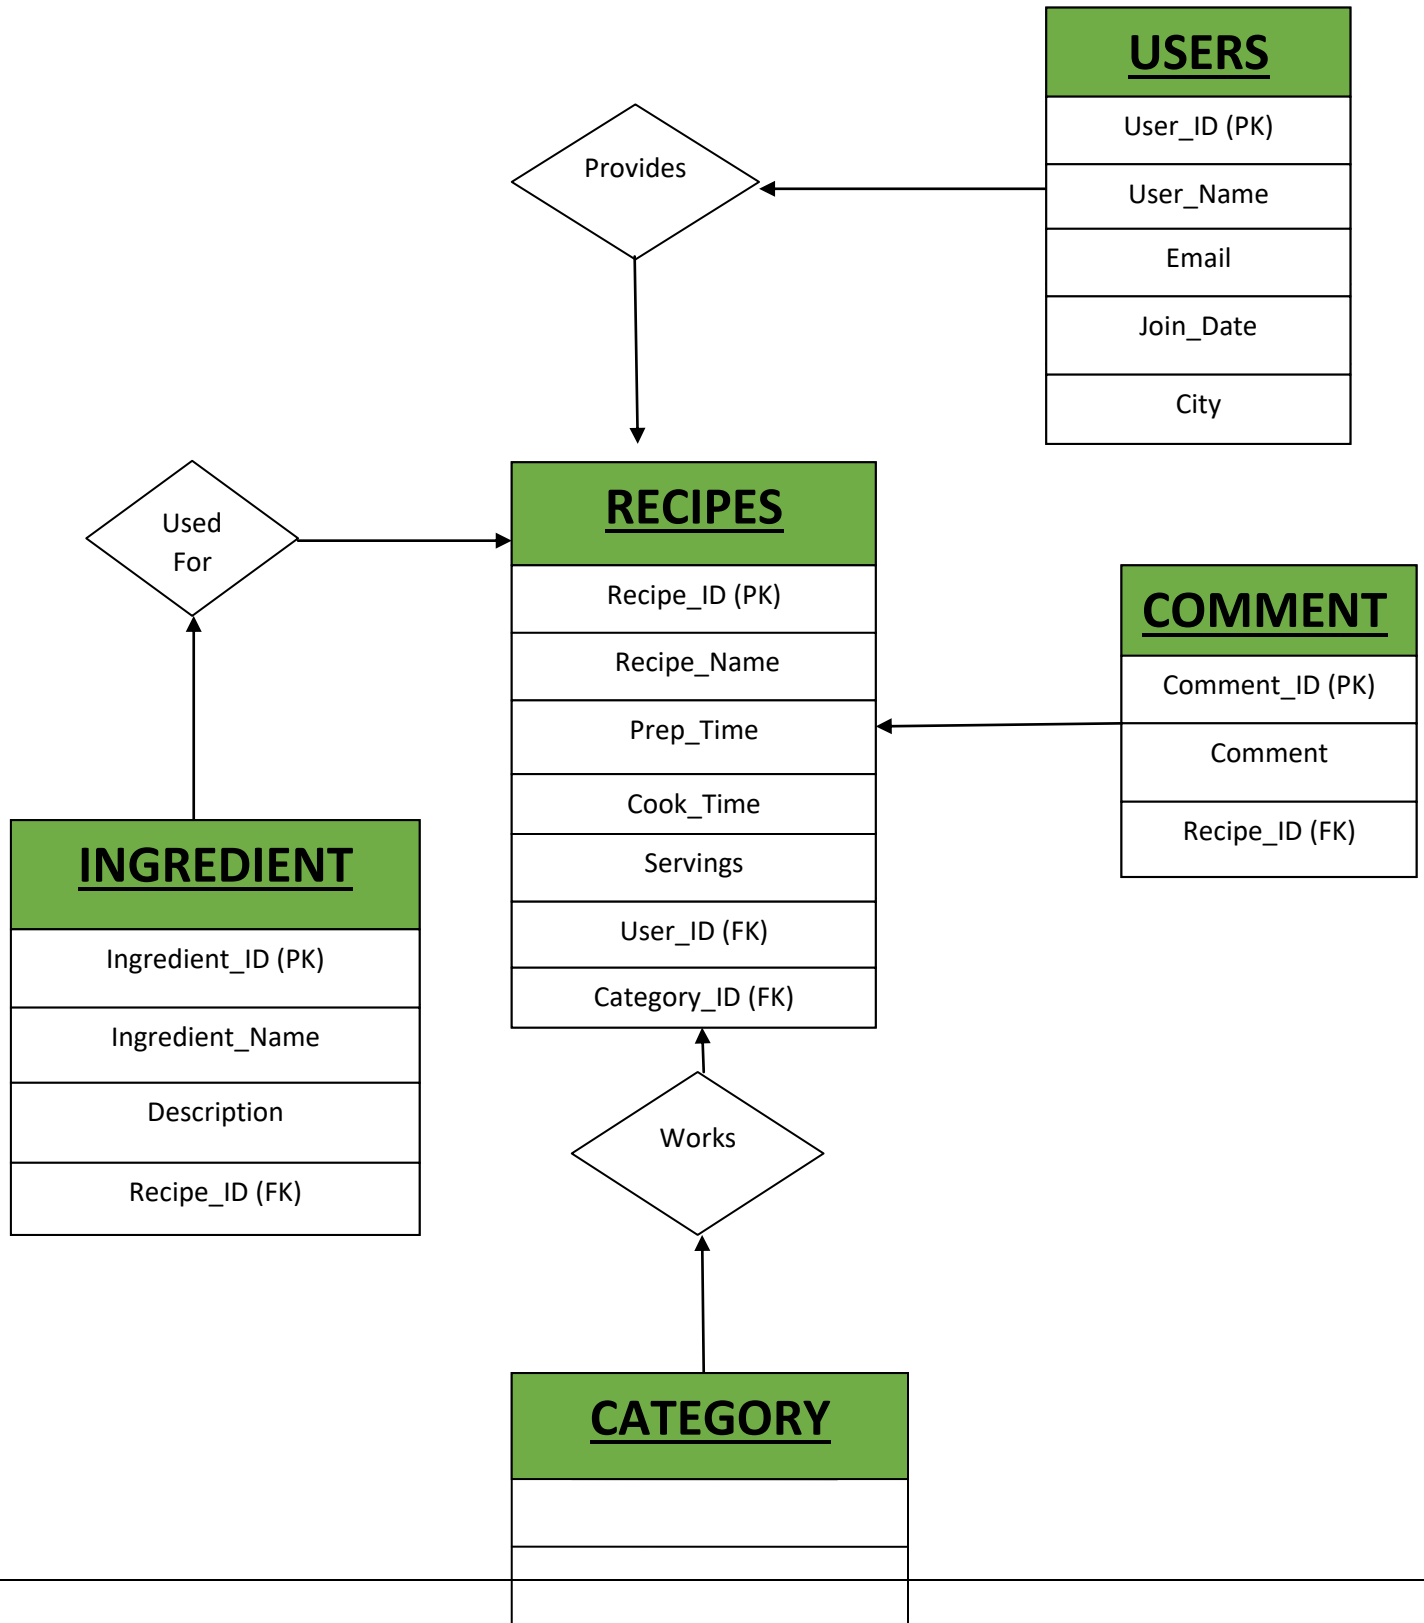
USERS

| USERS |
|---|
| User_ID (PK) |
| User_Name |
| Email |
| Join_Date |
| City |

Provides

Used For

RECIPES

| RECIPES |
|---|
| Recipe_ID (PK) |
| Recipe_Name |
| Prep_Time |
| Cook_Time |
| Servings |
| User_ID (FK) |
| Category_ID (FK) |

COMMENT

| COMMENT |
|---|
| Comment_ID (PK) |
| Comment |
| Recipe_ID (FK) |

INGREDIENT

| INGREDIENT |
|---|
| Ingredient_ID (PK) |
| Ingredient_Name |
| Description |
| Recipe_ID (FK) |

Works

CATEGORY